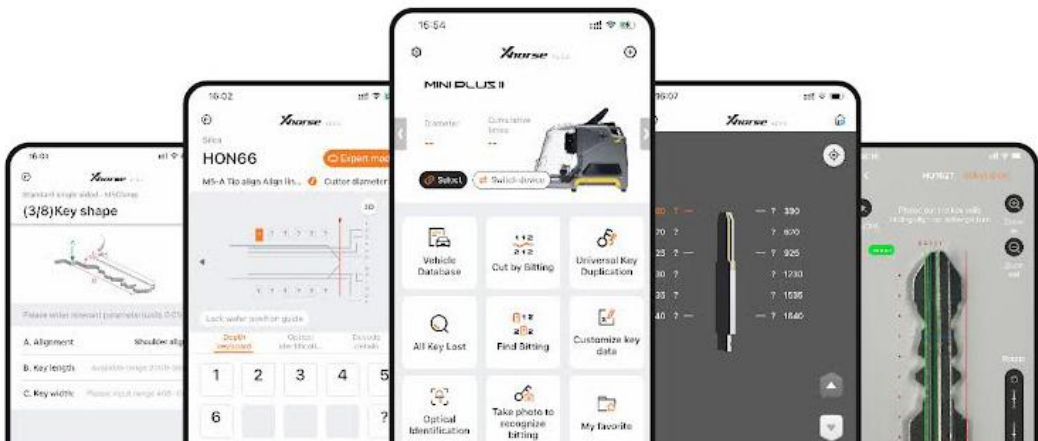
16:01

Xhorse

Standard single sided - HU66key

(3/8)Key shape

Please enter relevant parameters(units 0.01

A. Alignment

Shoulder alig

B. Key length

C. Key width

16:02

Xhorse

HON66

Expert mod

M5-A Tip align Align lin...

Cutter diameter

3D

Lock wafer position guide

Depth keyboard

1

2

3

4

5

6

?

15:54

Xhorse

MINI PLUS II

Diameter

--

Cumulative times

--

Select

Switch device

Vehicle Database

Cut by Bitting

Universal Key Duplication

All Key Lost

Find Bitting

Customize key data

Optical Identification

Take photo to recognize bitting

My favorite

16:07

Xhorse

? 390

? 600

? 925

? 1230

? 1535

? 1840

HU101